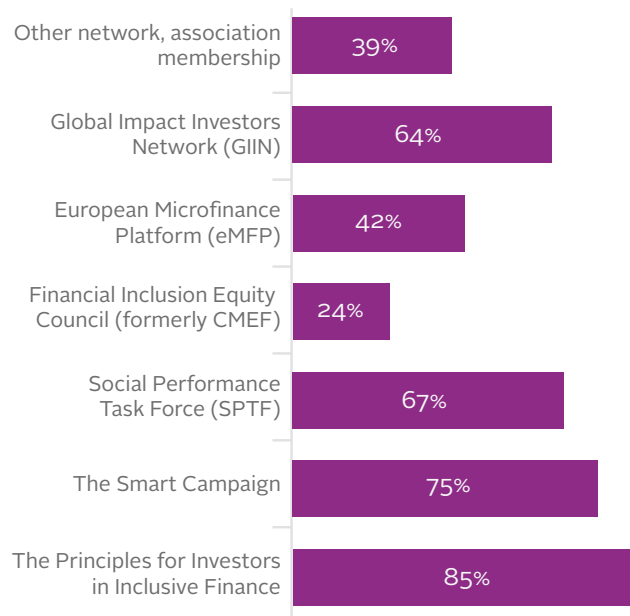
| Category | Value |
|---|---|
| Other network, association membership | 39% |
| Global Impact Investors Network (GIIN) | 64% |
| European Microfinance Platform (eMFP) | 42% |
| Financial Inclusion Equity Council (formerly CMEF) | 24% |
| Social Performance Task Force (SPTF) | 67% |
| The Smart Campaign | 75% |
| The Principles for Investors in Inclusive Finance | 85% |